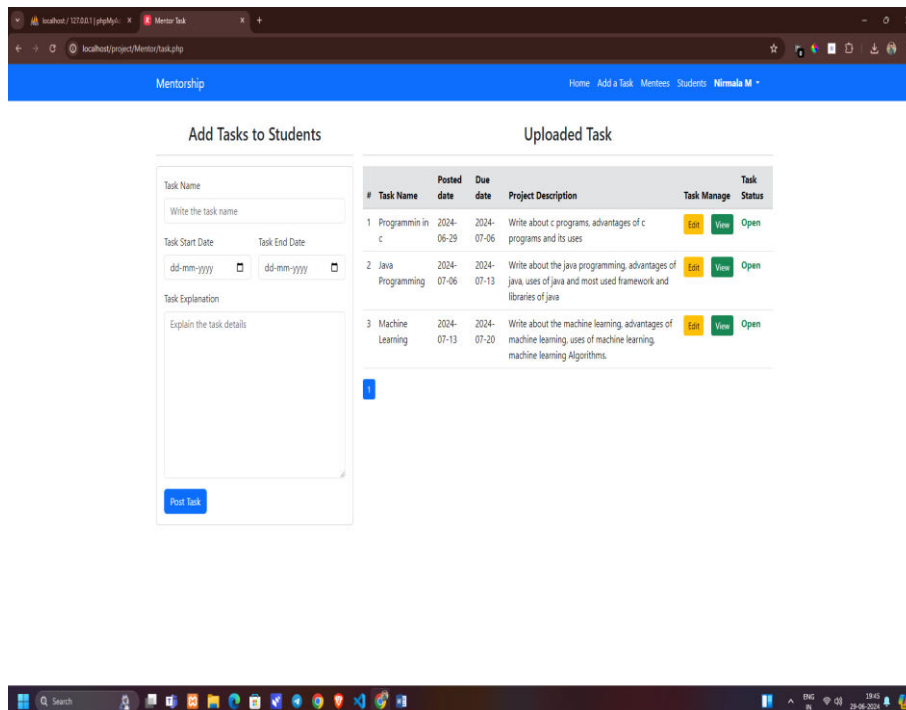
localhost / 127.0.0.1 | phpMyA ×   Mentor Task ×   +

localhost/project/Mentor/task.php

Mentorship

Home   Add a Task   Mentees   Students   Nirmala M

Add Tasks to Students

Task Name

Write the task name

Task Start Date

dd-mm-yyyy

Task End Date

dd-mm-yyyy

Task Explanation

Explain the task details

Post Task

Uploaded Task

| # | Task Name | Posted date | Due date | Project Description | Task Manage | Task Status |
|---|---|---|---|---|---|---|
| 1 | Programmin in c | 2024-06-29 | 2024-07-06 | Write about c programs, advantages of c programs and its uses | Edit View | Open |
| 2 | Java Programming | 2024-07-06 | 2024-07-13 | Write about the java programming, advantages of java, uses of java and most used framework and libraries of java | Edit View | Open |
| 3 | Machine Learning | 2024-07-13 | 2024-07-20 | Write about the machine learning, advantages of machine learning, uses of machine learning, machine learning Algorithms. | Edit View | Open |

1

Search

ENG IN   19:45 29-06-2024